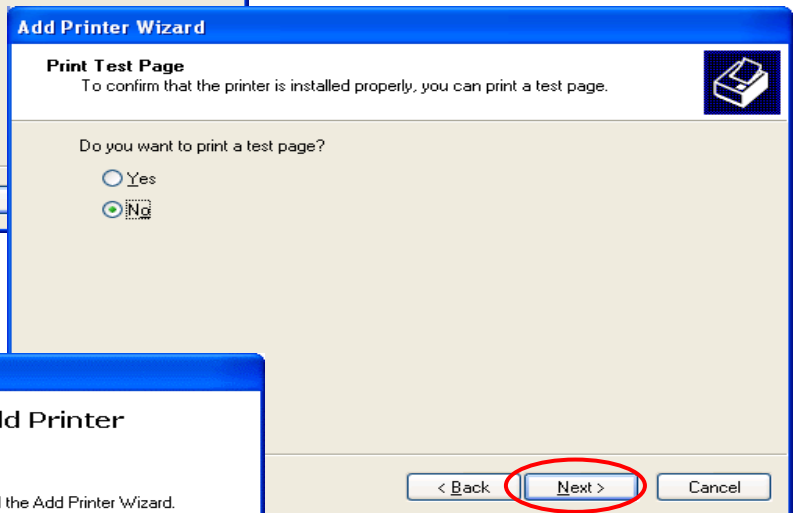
Add Printer Wizard

Print Test Page
To confirm that the printer is installed properly, you can print a test page.

Do you want to print a test page?

Yes

No

dd Printer

l the Add Printer Wizard.

< Back

Next >

Cancel